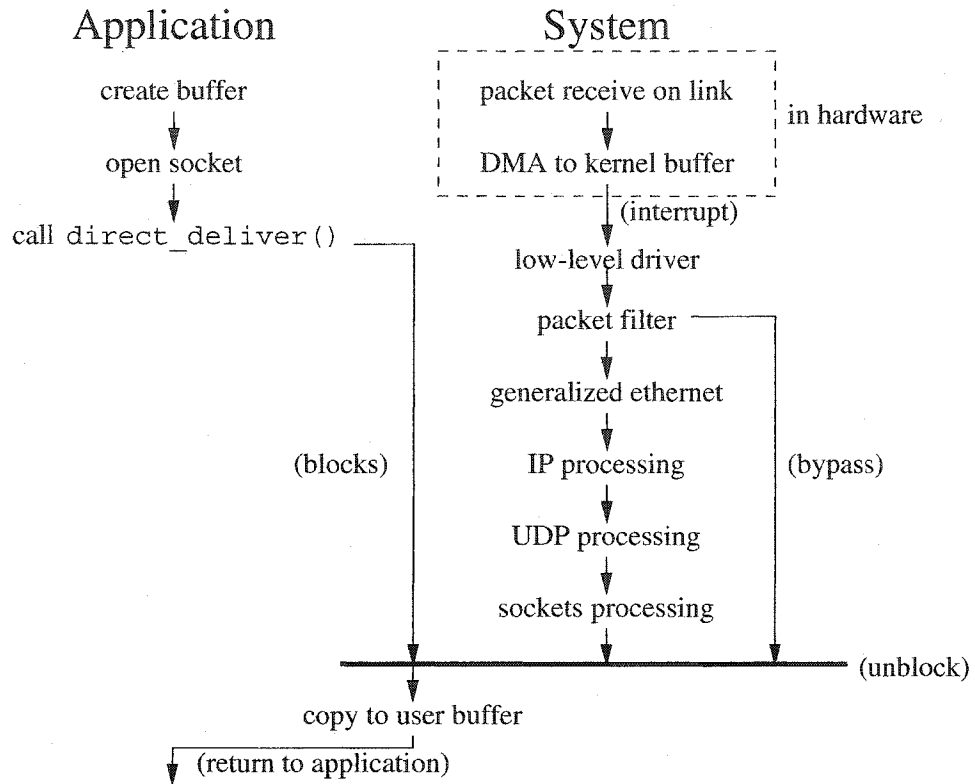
Application

System

create buffer

open socket

call direct_deliver()

packet receive on link

DMA to kernel buffer

in hardware

(interrupt)

low-level driver

packet filter

generalized ethernet

(blocks)

IP processing

(bypass)

UDP processing

sockets processing

(unblock)

copy to user buffer

(return to application)